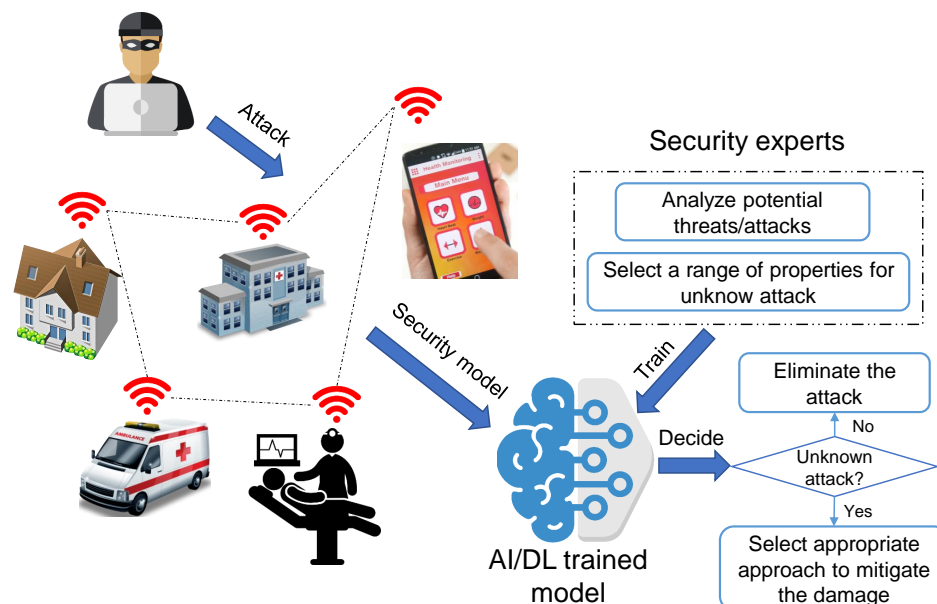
Attack

Health Monitoring

Main Menu

AMBULANCE

Security experts

Analyze potential threats/attacks

Select a range of properties for unknow attack

Security model

Train

Eliminate the attack

No

Decide

Unknown attack?

Yes

Select appropriate approach to mitigate the damage

AI/DL trained model